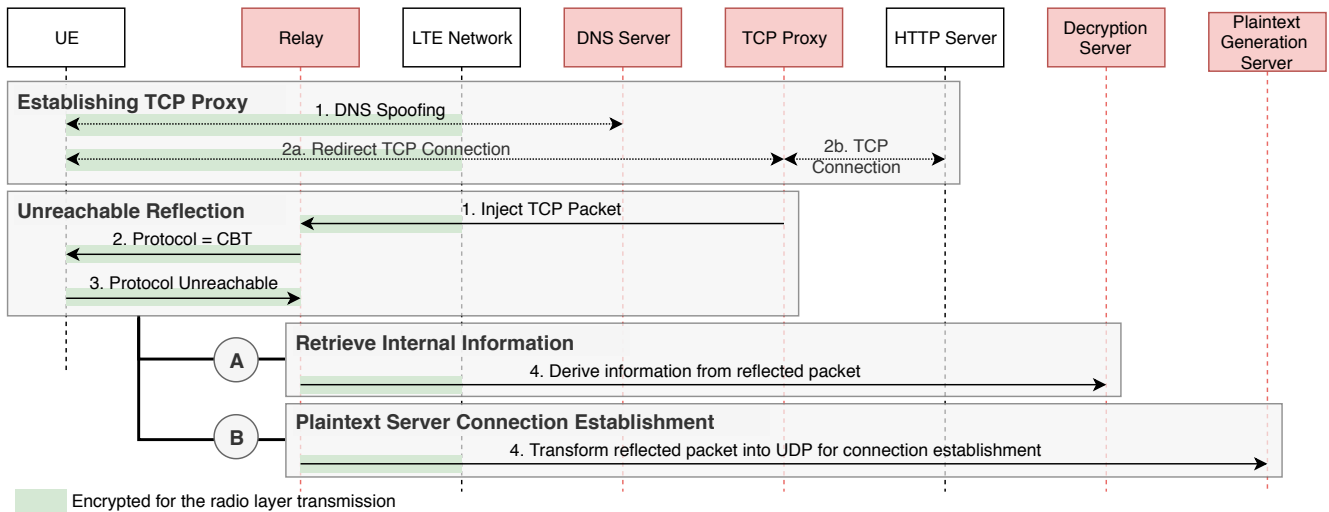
UE

Relay

LTE Network

DNS Server

TCP Proxy

HTTP Server

Decryption Server

Plaintext Generation Server

Establishing TCP Proxy

1. DNS Spoofing

2a. Redirect TCP Connection

2b. TCP Connection

Unreachable Reflection

1. Inject TCP Packet

2. Protocol = CBT

3. Protocol Unreachable

A

Retrieve Internal Information

4. Derive information from reflected packet

B

Plaintext Server Connection Establishment

4. Transform reflected packet into UDP for connection establishment

Encrypted for the radio layer transmission